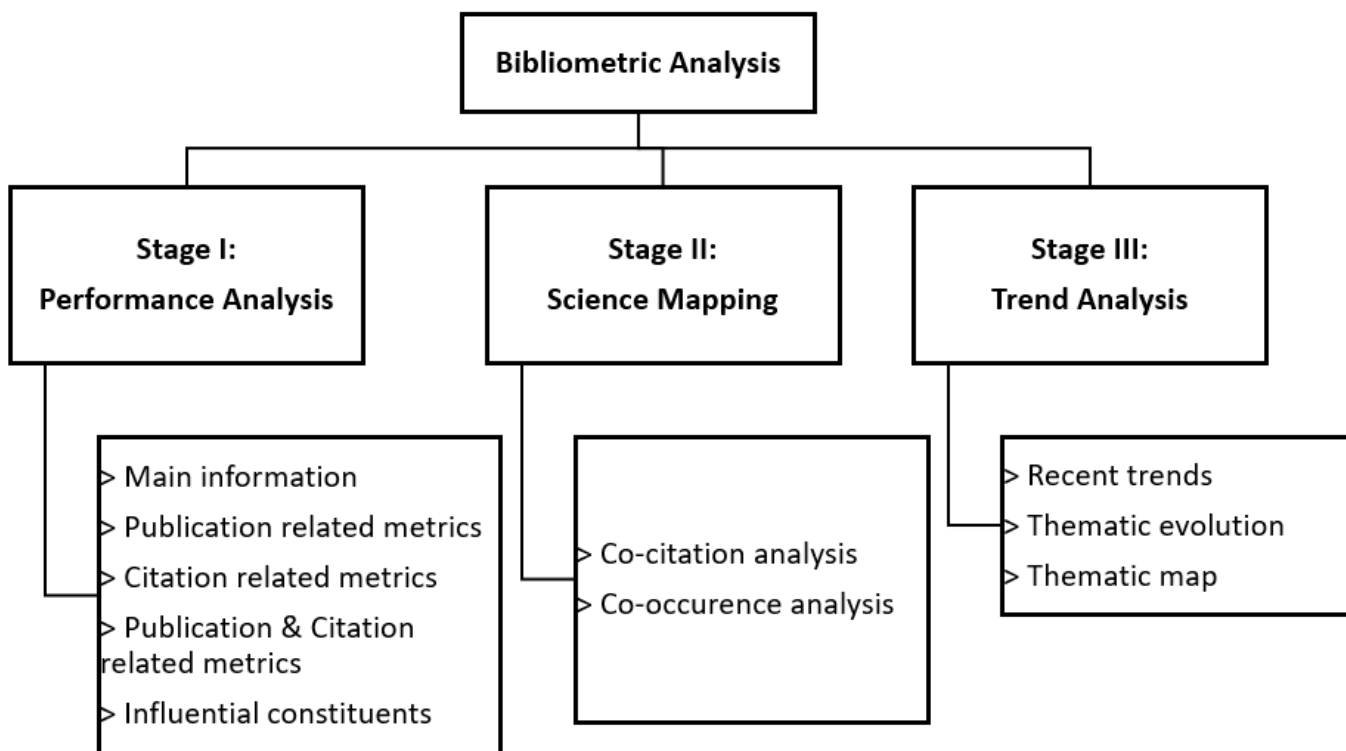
Bibliometric Analysis

Stage I:
Performance Analysis

Stage II:
Science Mapping

Stage III:
Trend Analysis

> Main information
> Publication related metrics
> Citation related metrics
> Publication & Citation related metrics
> Influential constituents

> Co-citation analysis
> Co-occurence analysis

> Recent trends
> Thematic evolution
> Thematic map